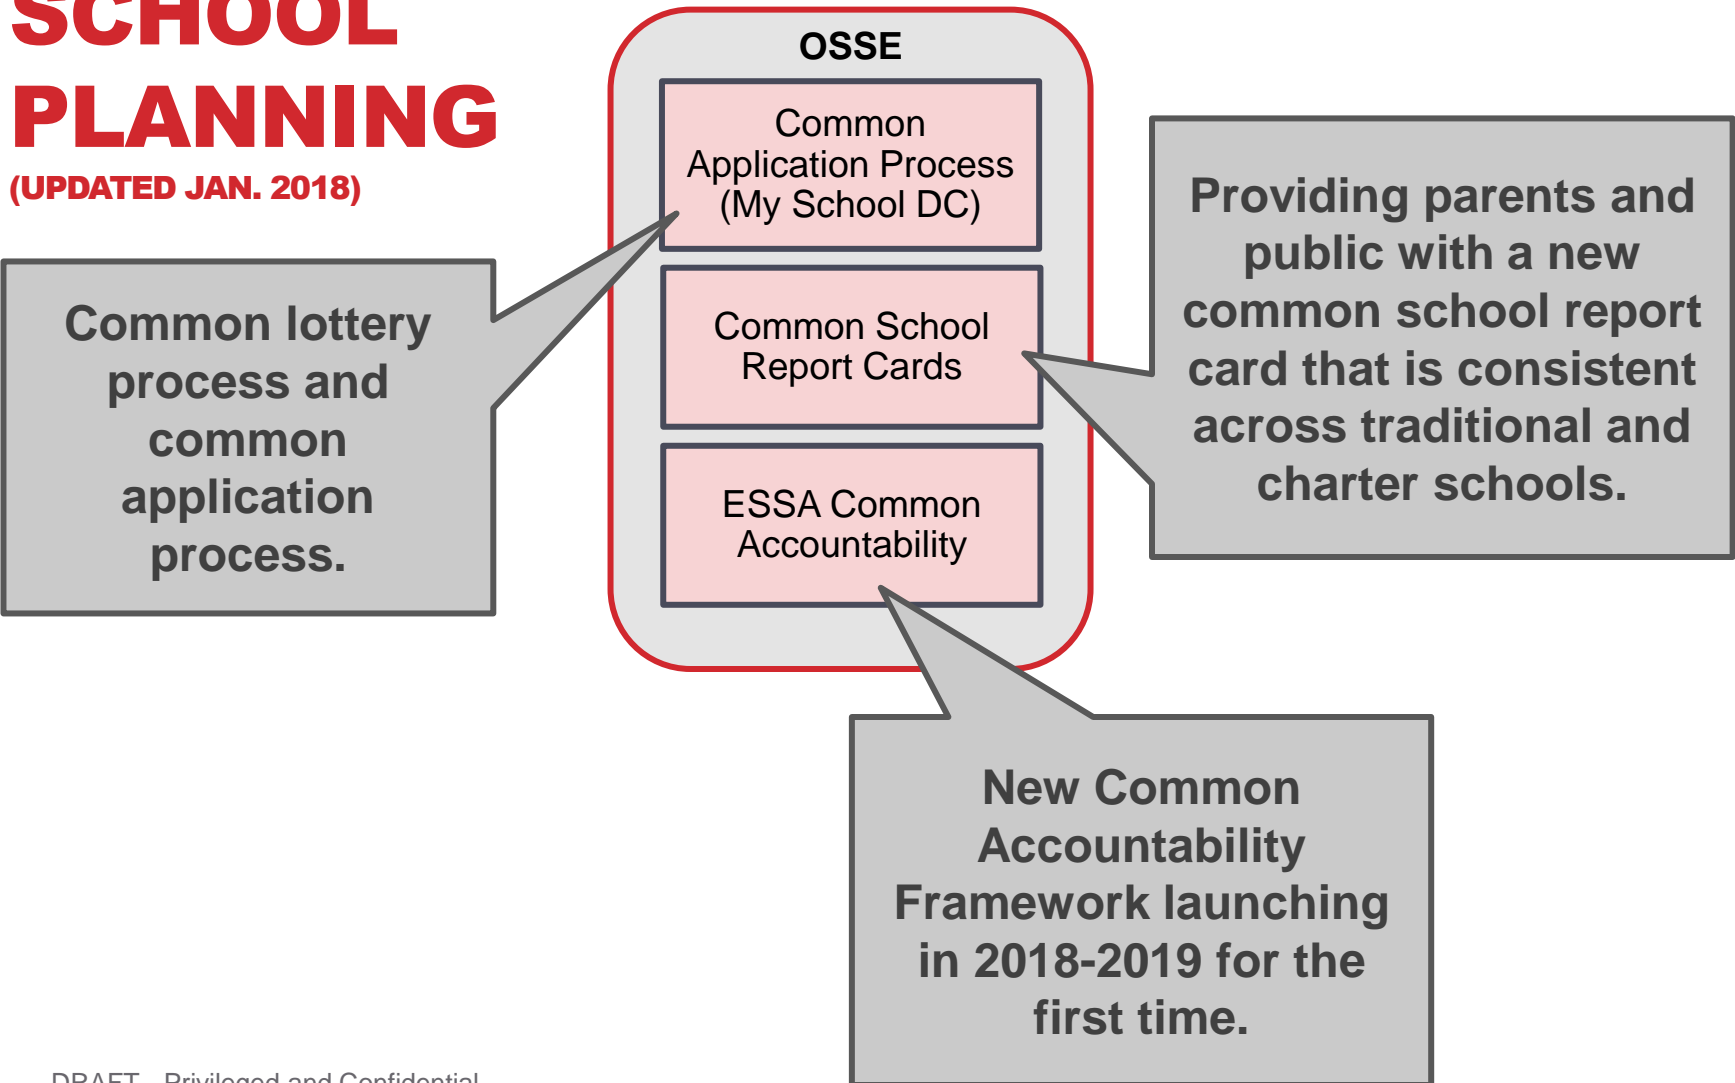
SCHOOL PLANNING
(UPDATED JAN. 2018)

Common lottery process and common application process.

OSSE

Common Application Process (My School DC)

Common School Report Cards

ESSA Common Accountability

Providing parents and public with a new common school report card that is consistent across traditional and charter schools.

New Common Accountability Framework launching in 2018-2019 for the first time.

DRAFT - Privileged and Confidential